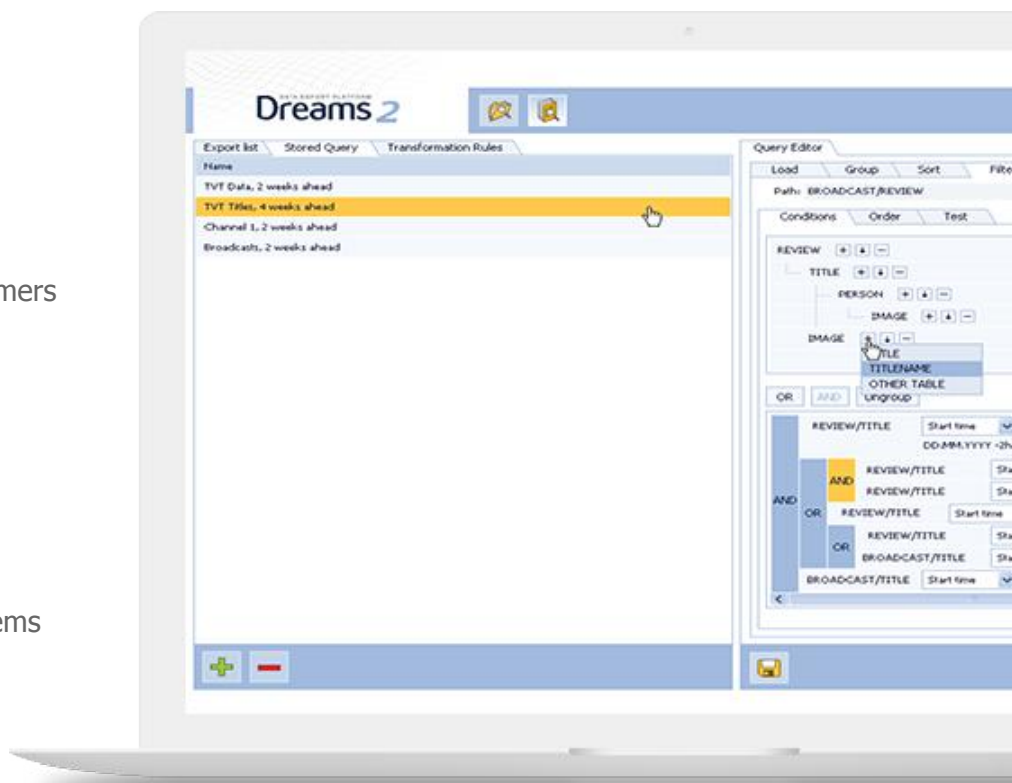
mers

ems

DATA EXPORT PLATFORM
Dreams 2

Export list
Stored Query
Transformation Rules

Name
TVT Data, 2 weeks ahead
TVT Titles, 4 weeks ahead
Channel 1, 2 weeks ahead
Broadcasts, 2 weeks ahead

Query Editor
Load
Group
Sort
Filte
Path: BROADCAST/REVIEW
Conditions
Order
Test

REVIEW
TITLE
PERSON
IMAGE
IMAGE
TITLE
TITLENAME
OTHER TABLE

OR
AND
Ungroup

REVIEW/TITLE
Start time
DD.MM.YYYY -2h
AND
REVIEW/TITLE
Sta
REVIEW/TITLE
Sta
AND
OR
REVIEW/TITLE
Start time
OR
REVIEW/TITLE
Sta
BROADCAST/TITLE
Sta
BROADCAST/TITLE
Start time